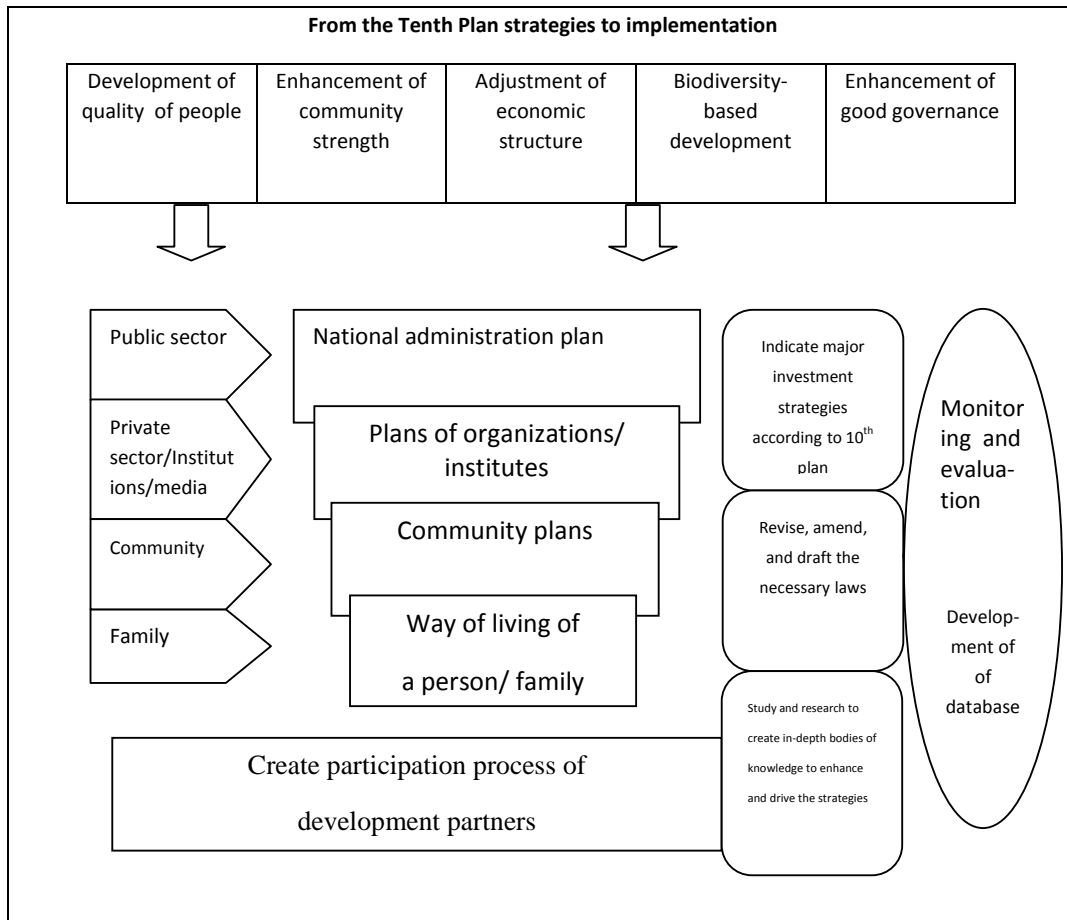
From the Tenth Plan strategies to implementation

| Development of quality of people | Enhancement of community strength | Adjustment of economic structure | Biodiversity-based development | Enhancement of good governance |
|---|---|---|---|---|

Public sector

Private sector/Institutions/media

Community

Family

National administration plan

Plans of organizations/ institutes

Community plans

Way of living of a person/ family

Create participation process of development partners

Indicate major investment strategies according to $10^{th}$ plan

Revise, amend, and draft the necessary laws

Study and research to create in-depth bodies of knowledge to enhance and drive the strategies

Monitoring and evaluation

Development of of database